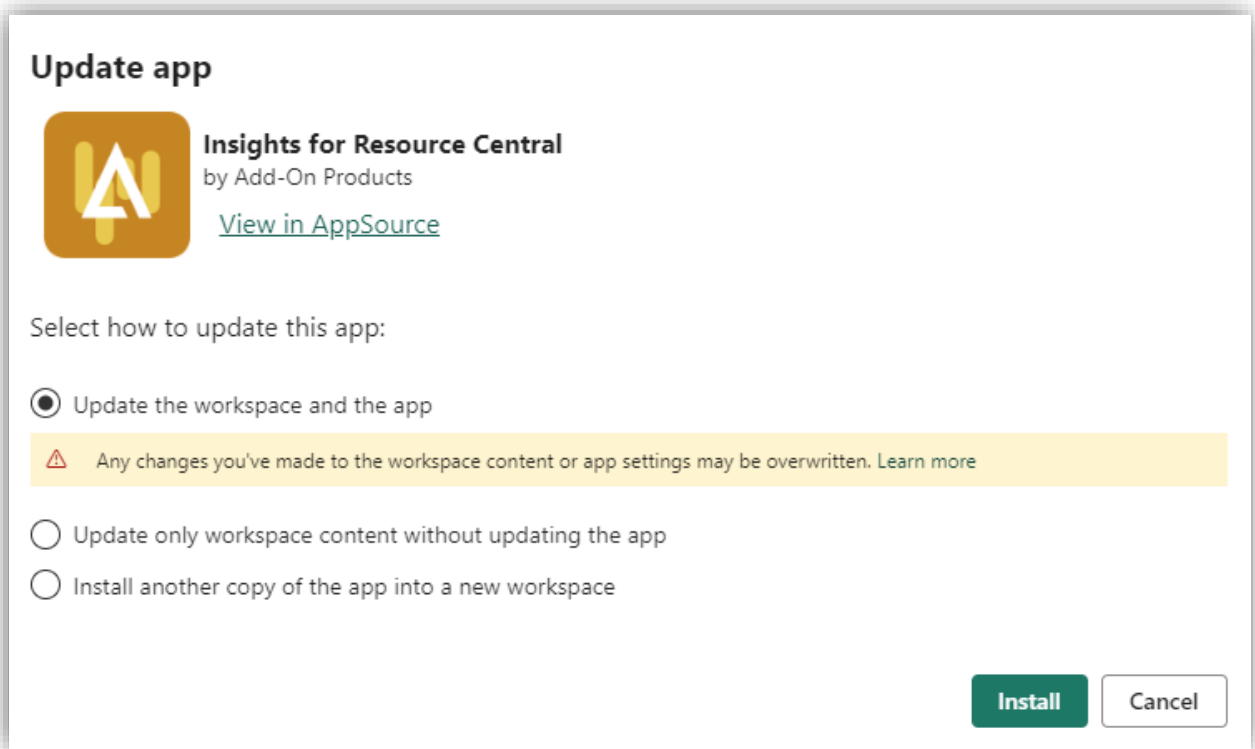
Update app

Insights for Resource Central
by Add-On Products
View in AppSource

Select how to update this app:

Update the workspace and the app

Any changes you've made to the workspace content or app settings may be overwritten. Learn more

Update only workspace content without updating the app

Install another copy of the app into a new workspace

Install
Cancel